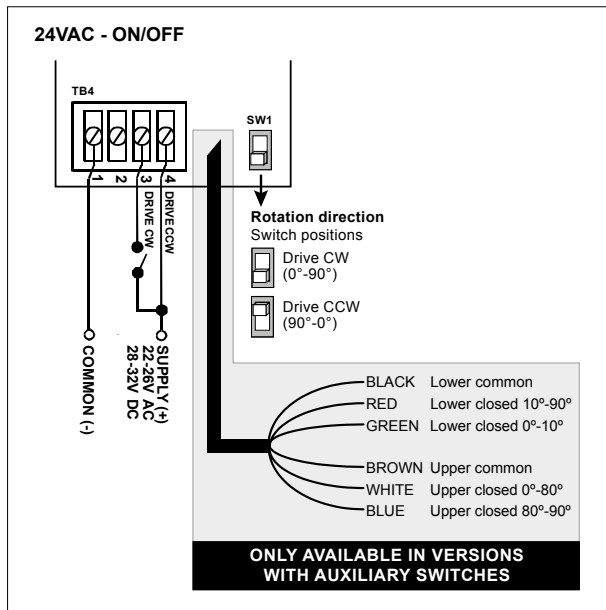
24VAC - ON/OFF

TB4

1 2 3 4

DRIVE CW

DRIVE CCW

SW1

Rotation direction
Switch positions

Drive CW
(0°-90°)

Drive CCW
(90°-0°)

COMMON (-)

SUPPLY (+)
22-26V AC
28-32V DC

BLACK Lower common
RED Lower closed 10º-90º
GREEN Lower closed 0º-10º

BROWN Upper common
WHITE Upper closed 0º-80º
BLUE Upper closed 80º-90º

ONLY AVAILABLE IN VERSIONS
WITH AUXILIARY SWITCHES